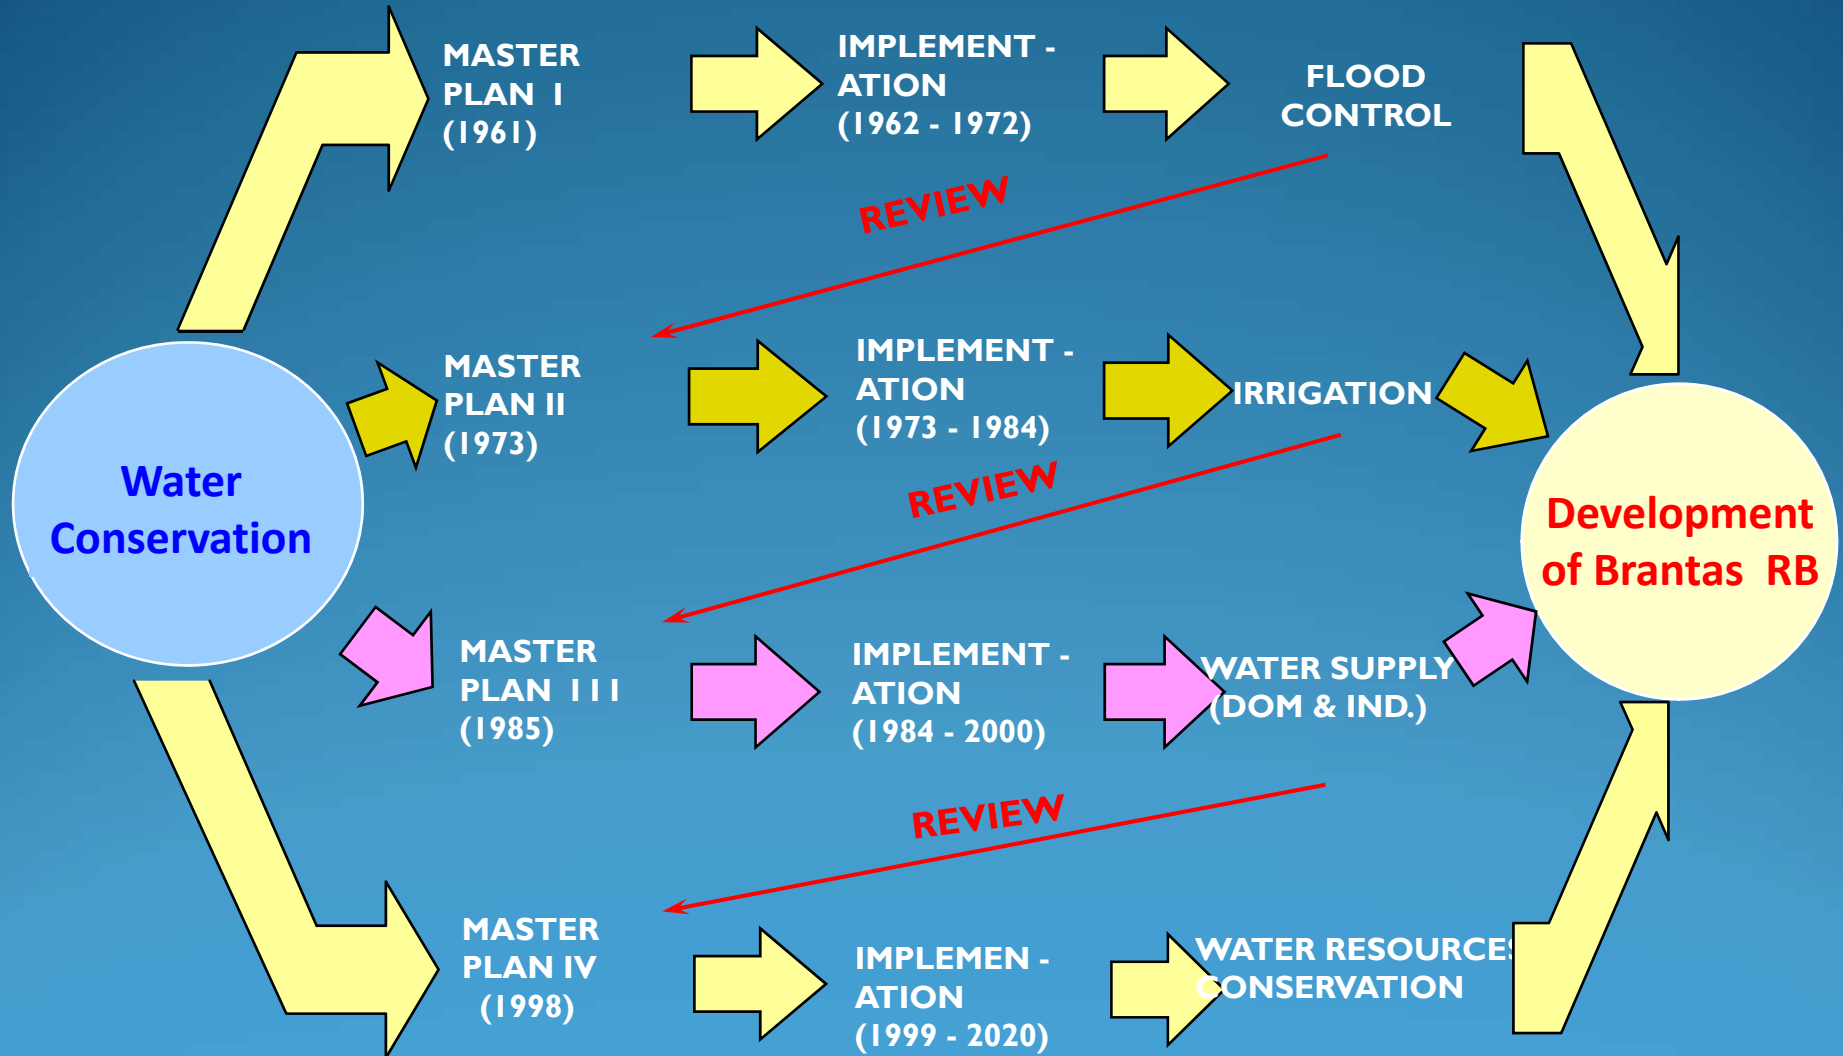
Water Conservation

MASTER PLAN I (1961)

IMPLEMENT - ATION (1962 - 1972)

FLOOD CONTROL

REVIEW

MASTER PLAN II (1973)

IMPLEMENT - ATION (1973 - 1984)

IRRIGATION

REVIEW

MASTER PLAN III (1985)

IMPLEMENT - ATION (1984 - 2000)

WATER SUPPLY (DOM & IND.)

REVIEW

MASTER PLAN IV (1998)

IMPLEMEN - ATION (1999 - 2020)

WATER RESOURCES CONSERVATION

Development of Brantas RB